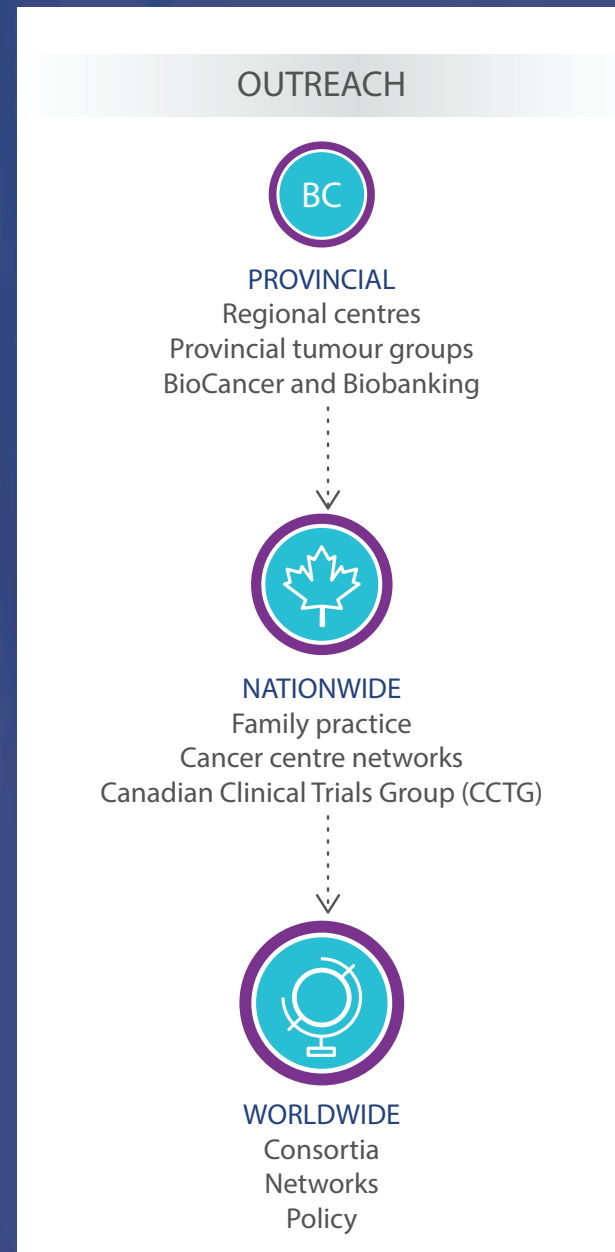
OUTREACH

BC

PROVINCIAL
Regional centres
Provincial tumour groups
BioCancer and Biobanking

NATIONWIDE
Family practice
Cancer centre networks
Canadian Clinical Trials Group (CCTG)

WORLDWIDE
Consortia
Networks
Policy